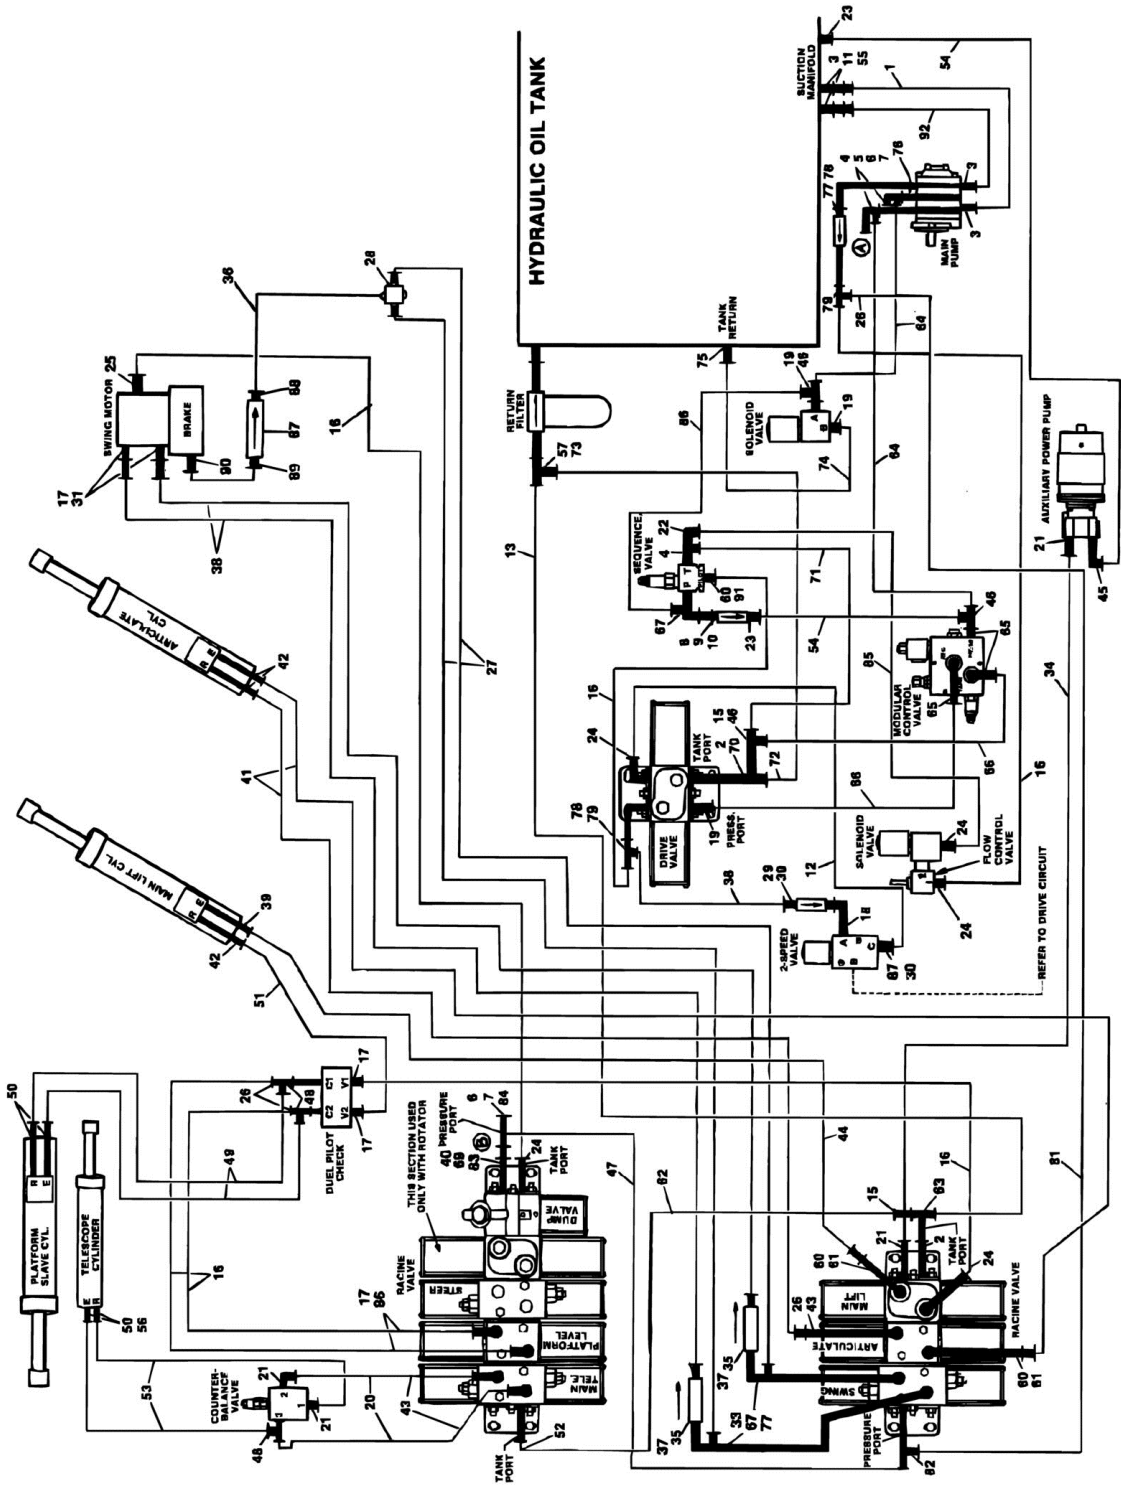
HYDRAULIC OIL TANK
SUCTION MANIFOLD
23
3
11
55
54
1
92
4 5 6 7
77 78
76
3
3
MAIN PUMP
A
79
26
64
TANK RETURN
75
19
46
SOLENOID VALVE
A
B
19
86
74
64
RETURN FILTER
57
73
13
AUXILIARY POWER PUMP
21
45
SEQUENCE VALVE
22
4
P
T
67
60
91
8
9
10
23
71
54
48
MODULAR CONTROL VALVE
65
65
85
34
16
24
TANK PORT
15
46
2
70
72
66
86
16
DRIVE VALVE
PRESS. PORT
19
78
79
SOLENOID VALVE
24
FLOW CONTROL VALVE
24
12
38
29
30
18
2-SPEED VALVE
A
B
C
P
67
30
REFER TO DRIVE CIRCUIT
SWING MOTOR
25
BRAKE
17
31
90
38
36
68
67
89
28
16
27
ARTICULATE CYL.
R
E
42
41
MAIN LIFT CYL.
R
E
39
42
51
PLATFORM SLAVE CYL.
50
R
E
TELESCOPE CYLINDER
E
R
50
56
53
COUNTER-BALANCE VALVE
21
1
2
3
21
48
20
43
DUEL PILOT CHECK
C1
C2
V1
V2
17
17
26
48
49
16
17
86
RACINE VALVE
THIS SECTION USED ONLY WITH ROTATOR
40
PRESSURE PORT
69
83
6
7
84
TANK PORT
24
DUMP VALVE
STEER
PLATFORM LEVEL
MAIN TELE
43
TANK PORT
52
47
62
44
16
81
15
63
1
2
21
60
61
TANK PORT
24
MAIN LIFT
ARTICULATE
26
43
SWING
RACINE VALVE
80
81
35
37
67
77
35
37
33
PRESSURE PORT
82